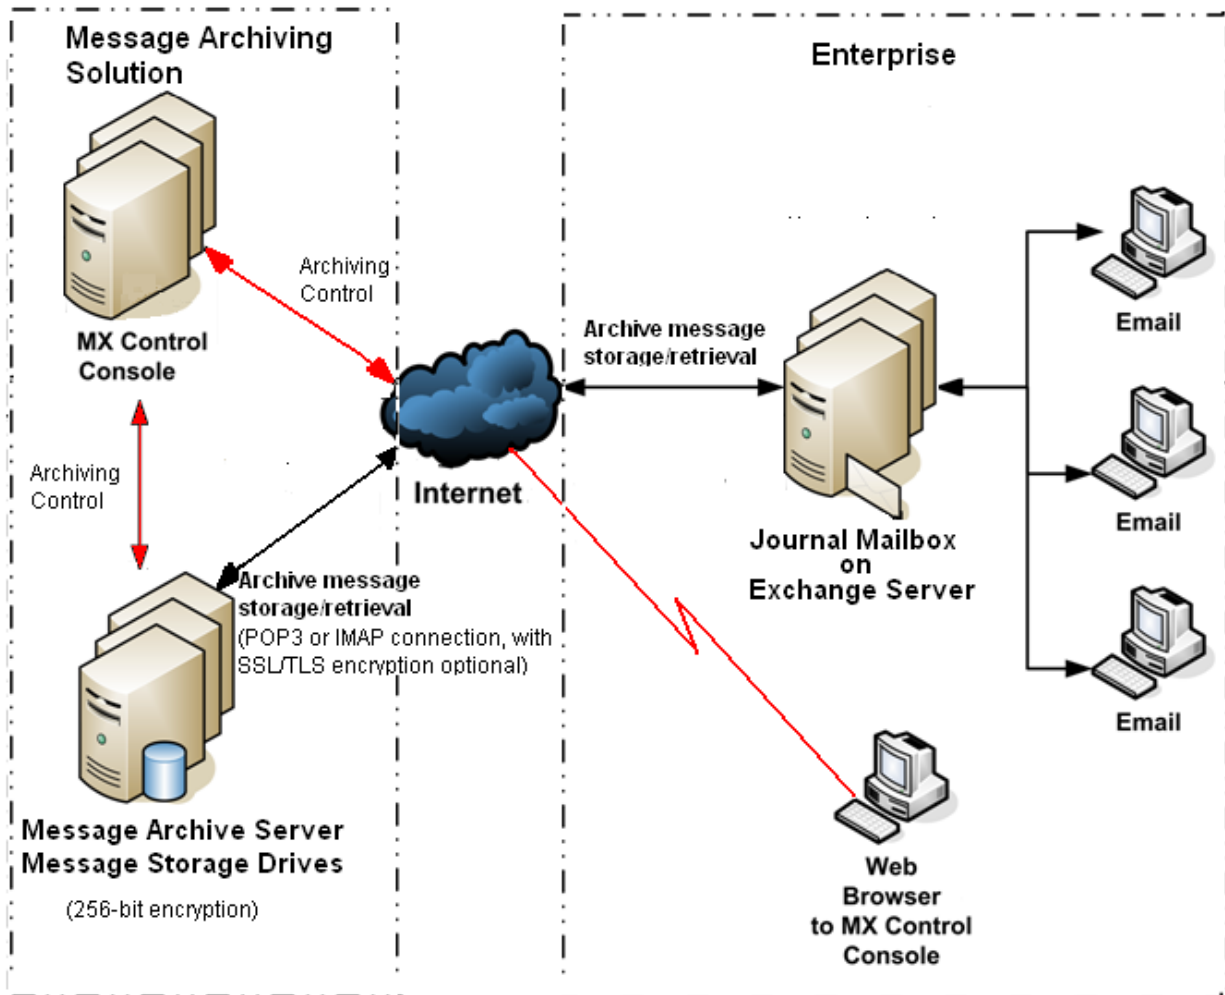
Message Archiving Solution

MX Control Console

Archiving Control

Archiving Control

Message Archive Server
Message Storage Drives

(256-bit encryption)

Internet

Archive message storage/retrieval
(POP3 or IMAP connection, with SSL/TLS encryption optional)

Enterprise

Archive message storage/retrieval

Journal Mailbox on Exchange Server

Email

Email

Email

Web Browser to MX Control Console